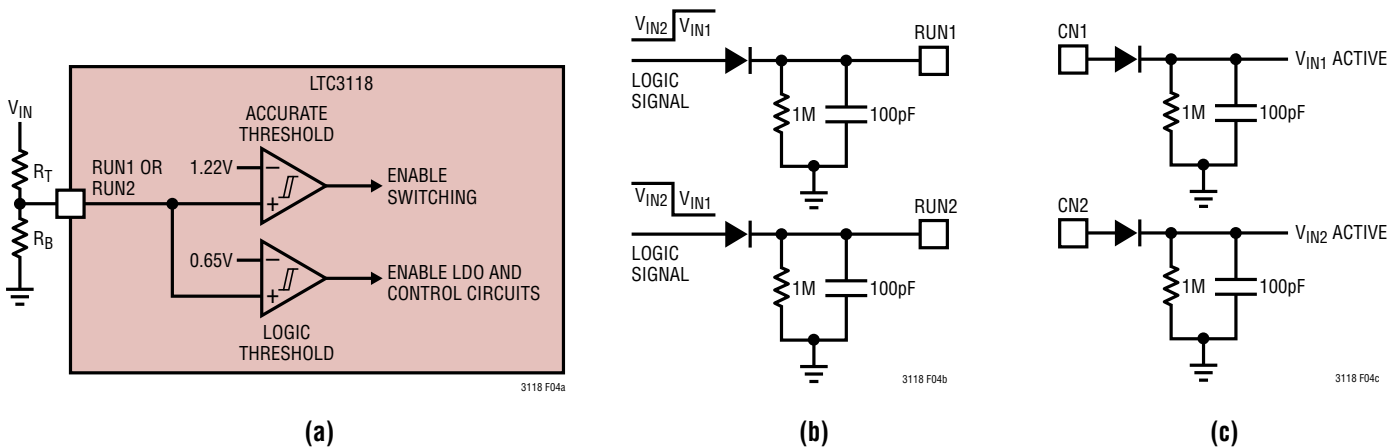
LTC3118

$V_{IN}$

$R_T$

$R_B$

RUN1 OR RUN2

ACCURATE THRESHOLD

1.22V

−

+

ENABLE SWITCHING

0.65V

−

+

ENABLE LDO AND CONTROL CIRCUITS

LOGIC THRESHOLD

3118 F04a

(a)

$V_{IN2}$ $V_{IN1}$

LOGIC SIGNAL

1M

100pF

RUN1

$V_{IN2}$ $V_{IN1}$

LOGIC SIGNAL

1M

100pF

RUN2

3118 F04b

(b)

CN1

1M

100pF

$V_{IN1}$ ACTIVE

CN2

1M

100pF

$V_{IN2}$ ACTIVE

3118 F04c

(c)